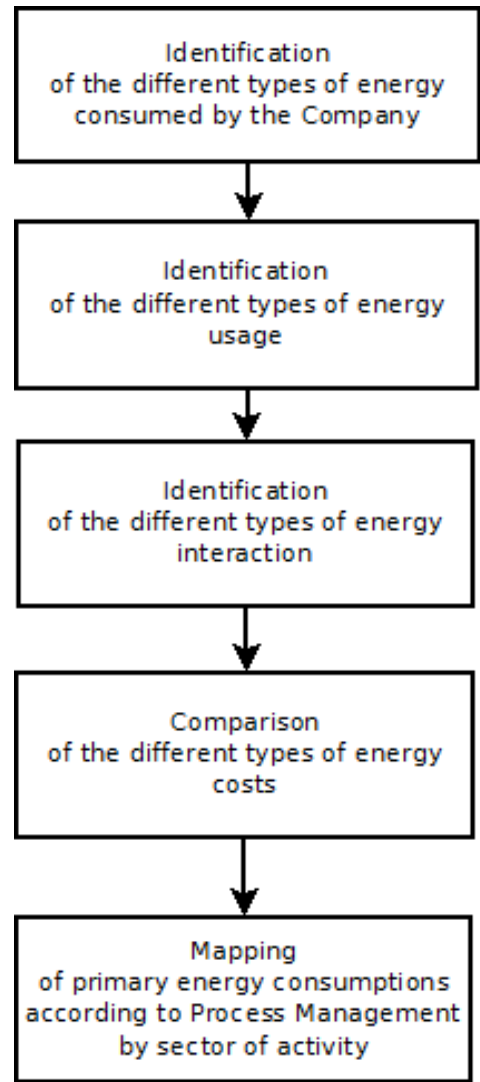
Identification
of the different types of energy consumed by the Company

Identification
of the different types of energy usage

Identification
of the different types of energy interaction

Comparison
of the different types of energy costs

Mapping
of primary energy consumptions according to Process Management by sector of activity